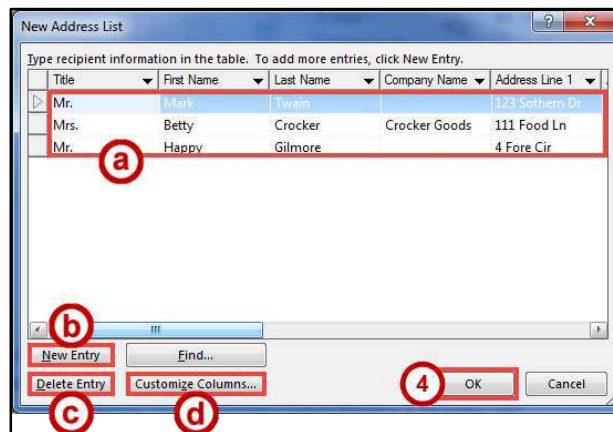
New Address List

?

Type recipient information in the table. To add more entries, click New Entry.

| Title | First Name | Last Name | Company Name | Address Line 1 |
|---|---|---|---|---|
| Mr. | Mark | Twain | | 123 Sothern Dr |
| Mrs. | Betty | Crocker | Crocker Goods | 111 Food Ln |
| Mr. | Happy | Gilmore | | 4 Fore Cir |

a

b

New Entry

Find...

Delete Entry

Customize Columns...

4

OK

Cancel

c

d